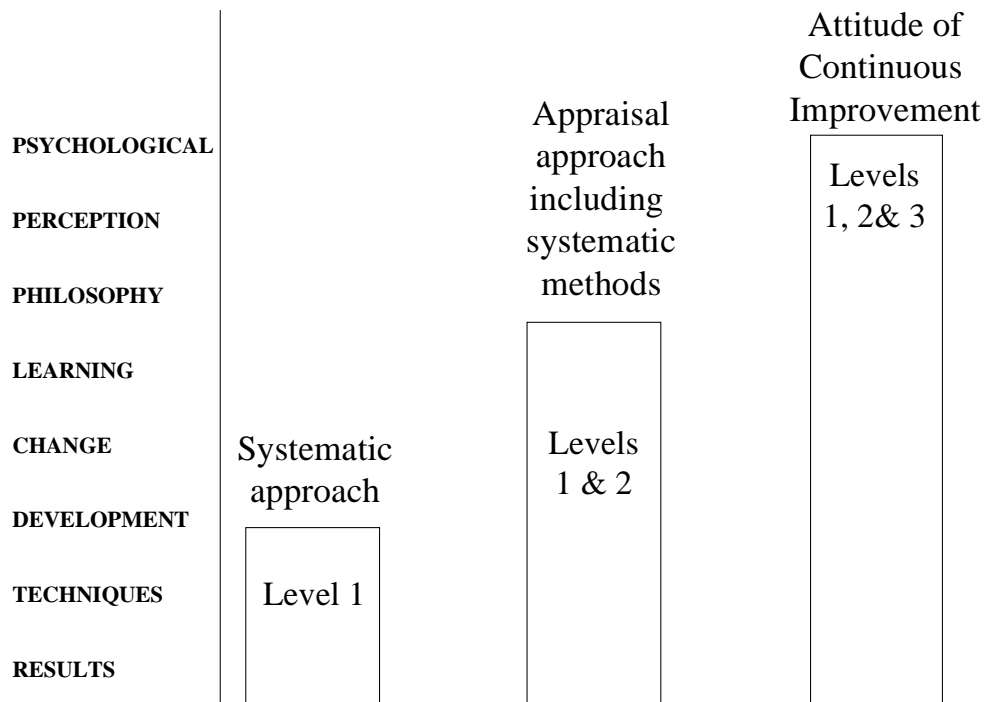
PSYCHOLOGICAL

PERCEPTION

PHILOSOPHY

LEARNING

CHANGE

DEVELOPMENT

TECHNIQUES

RESULTS

Systematic approach

Level 1

Appraisal approach including systematic methods

Levels 1 & 2

Attitude of Continuous Improvement

Levels 1, 2& 3